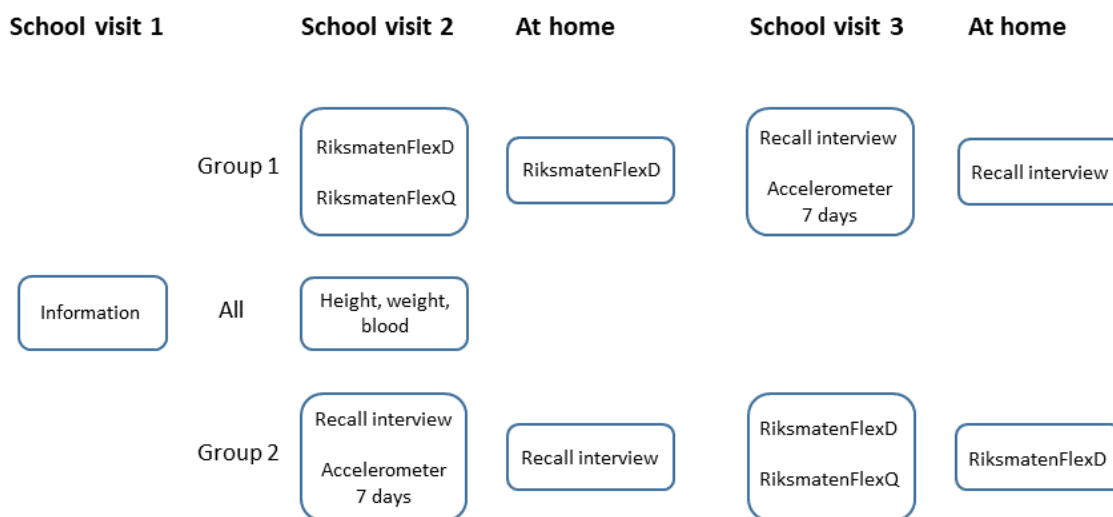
School visit 1

School visit 2

At home

School visit 3

At home

Group 1

RiksmatenFlexD

RiksmatenFlexQ

RiksmatenFlexD

Recall interview

Accelerometer 7 days

Recall interview

Information

All

Height, weight, blood

Group 2

Recall interview

Accelerometer 7 days

Recall interview

RiksmatenFlexD

RiksmatenFlexQ

RiksmatenFlexD